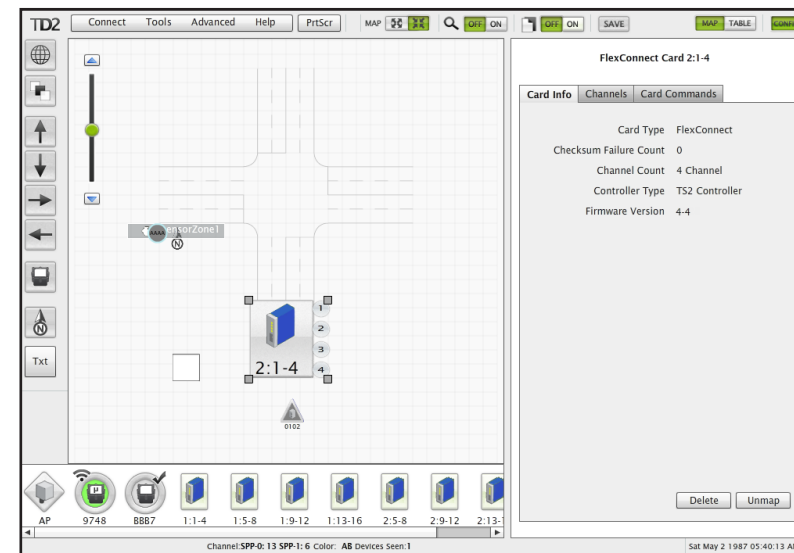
TD2 Connect Tools Advanced Help PrtScr MAP OFF ON OFF ON SAVE MAP TABLE CONF

FlexConnect Card 2:1-4

Card Info Channels Card Commands

| | |
|---|---|
| Card Type | FlexConnect |
| Checksum Failure Count | 0 |
| Channel Count | 4 Channel |
| Controller Type | TS2 Controller |
| Firmware Version | 4-4 |

Txt

ensorZone1

1
2
3
4
2:1-4

0102

Delete Unmap

AP 9748 BBB7 1:1-4 1:5-8 1:9-12 1:13-16 2:5-8 2:9-12 2:13-

Channel:SPP-0: 13 SPP-1: 6 Color: AB Devices Seen:1

Sat May 2 1987 05:40:13 A